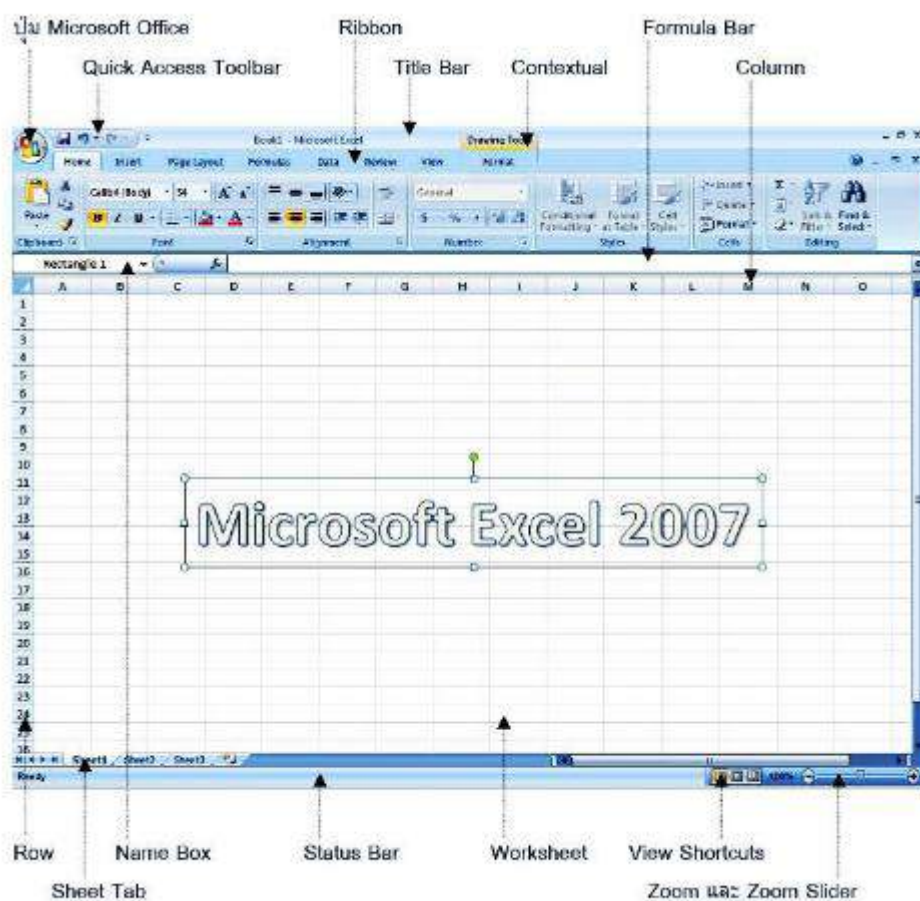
ปุ่ม Microsoft Office

Quick Access Toolbar

Ribbon

Title Bar

Contextual

Formula Bar

Column

Book1 - Microsoft Excel

Drawing Tools

Home Insert Page Layout Formulas Data Review View Format

Paste

Calibri (Body) 16

General

Conditional Formatting Format as Table Cell Styles

Insert Delete Format

Sort & Filter Find & Select

Clipboard Font Alignment Number Styles Cells Editing

Rectangle 1

A B C D E F G H I J K L M N O

1 2 3 4 5 6 7 8 9 10 11 12 13 14 15 16 17 18 19 20 21 22 23 24 25 26

Microsoft Excel 2007

Sheet1 Sheet2 Sheet3

Ready

100%

Row

Name Box

Status Bar

Worksheet

View Shortcuts

Sheet Tab

Zoom และ Zoom Slider